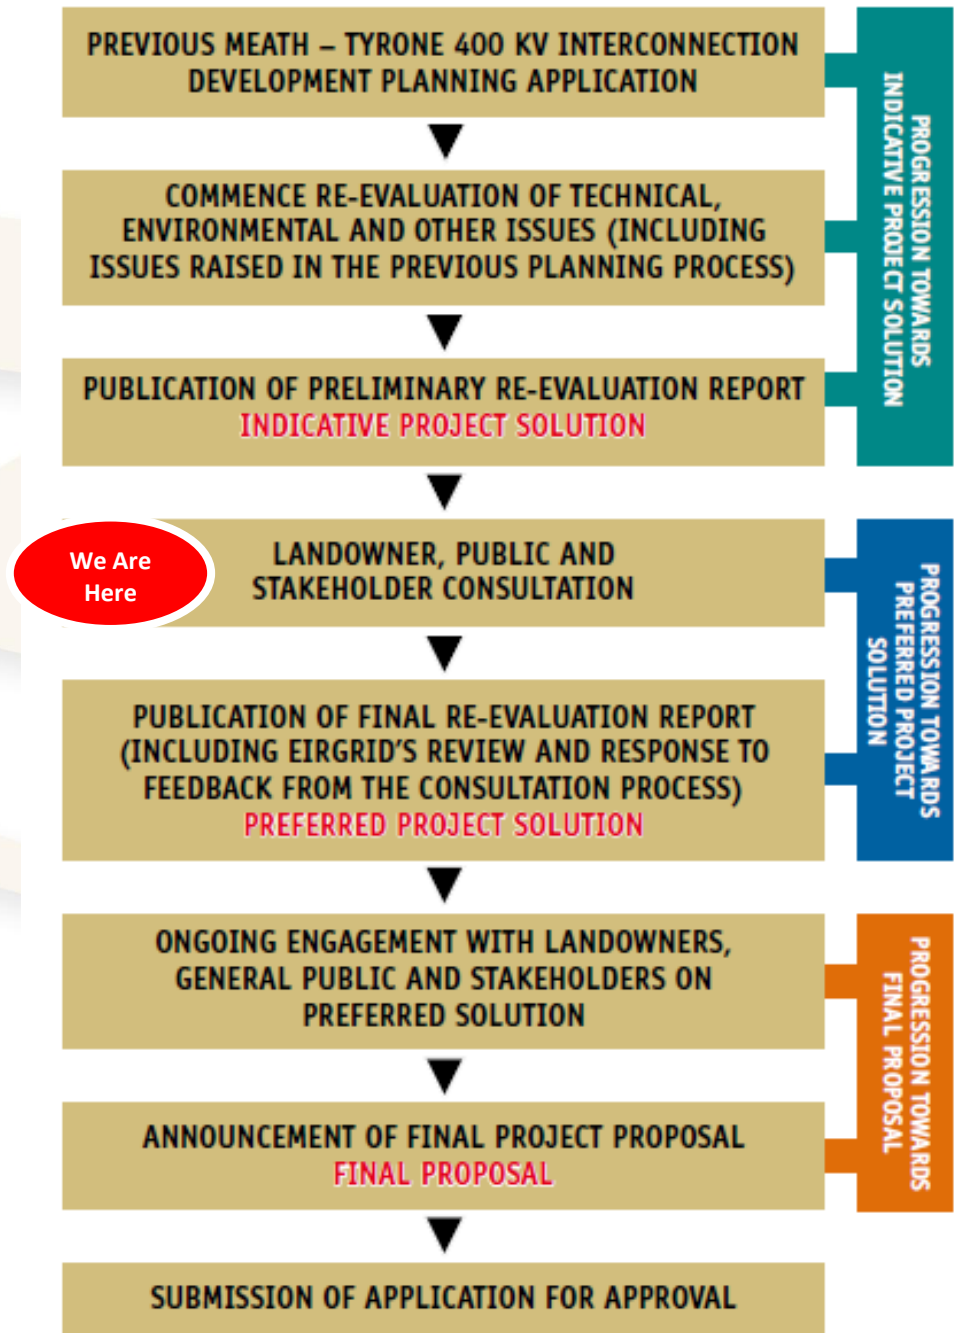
PREVIOUS MEATH – TYRONE 400 KV INTERCONNECTION DEVELOPMENT PLANNING APPLICATION

COMMENCE RE-EVALUATION OF TECHNICAL, ENVIRONMENTAL AND OTHER ISSUES (INCLUDING ISSUES RAISED IN THE PREVIOUS PLANNING PROCESS)

PUBLICATION OF PRELIMINARY RE-EVALUATION REPORT
INDICATIVE PROJECT SOLUTION

PROGRESSION TOWARDS INDICATIVE PROJECT SOLUTION

We Are Here

LANDOWNER, PUBLIC AND STAKEHOLDER CONSULTATION

PUBLICATION OF FINAL RE-EVALUATION REPORT (INCLUDING EIRGRID'S REVIEW AND RESPONSE TO FEEDBACK FROM THE CONSULTATION PROCESS)
PREFERRED PROJECT SOLUTION

PROGRESSION TOWARDS PREFERRED PROJECT SOLUTION

ONGOING ENGAGEMENT WITH LANDOWNERS, GENERAL PUBLIC AND STAKEHOLDERS ON PREFERRED SOLUTION

ANNOUNCEMENT OF FINAL PROJECT PROPOSAL
FINAL PROPOSAL

PROGRESSION TOWARDS FINAL PROPOSAL

SUBMISSION OF APPLICATION FOR APPROVAL